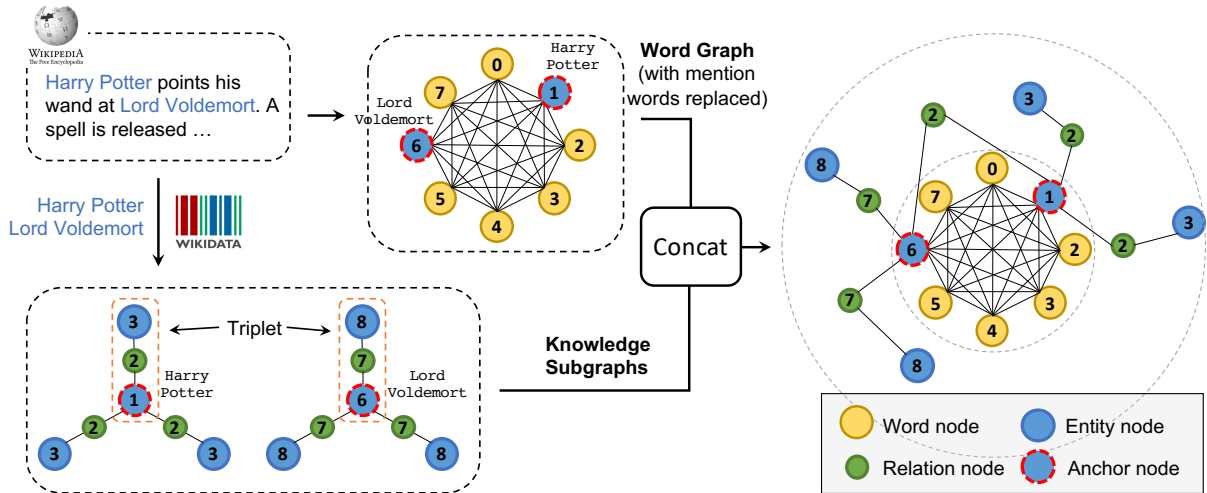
WIKIPEDIA
The Free Encyclopedia

Harry Potter points his wand at Lord Voldemort. A spell is released …

Harry Potter
Lord Voldemort

WIKIDATA

0
Harry Potter
1
7
Lord Voldemort
6
2
5
3
4

Word Graph
(with mention words replaced)

Concat

3
Triplet
8
2
Harry Potter
1
2
2
3
3
7
Lord Voldemort
6
7
7
8
8

Knowledge Subgraphs

3
2
2
8
7
0
7
1
2
3
6
2
7
5
3
4
8

Word node
Entity node
Relation node
Anchor node